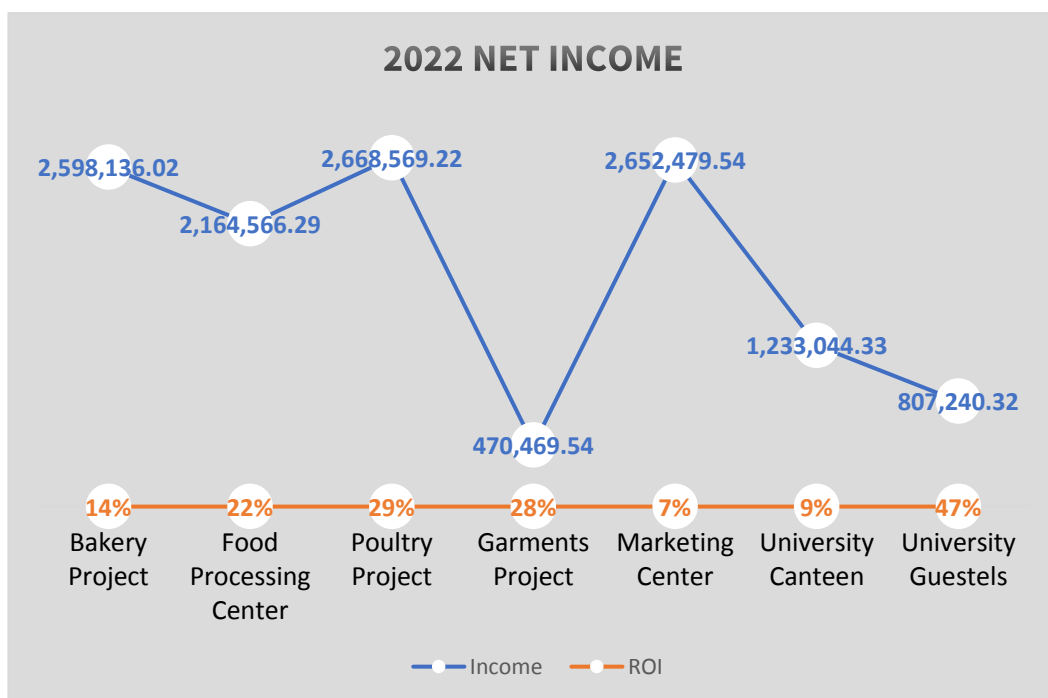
2022 NET INCOME

2,598,136.02
2,164,566.29
2,668,569.22
470,469.54
2,652,479.54
1,233,044.33
807,240.32

14%
22%
29%
28%
7%
9%
47%

Bakery Project
Food Processing Center
Poultry Project
Garments Project
Marketing Center
University Canteen
University Guestels

Income
ROI